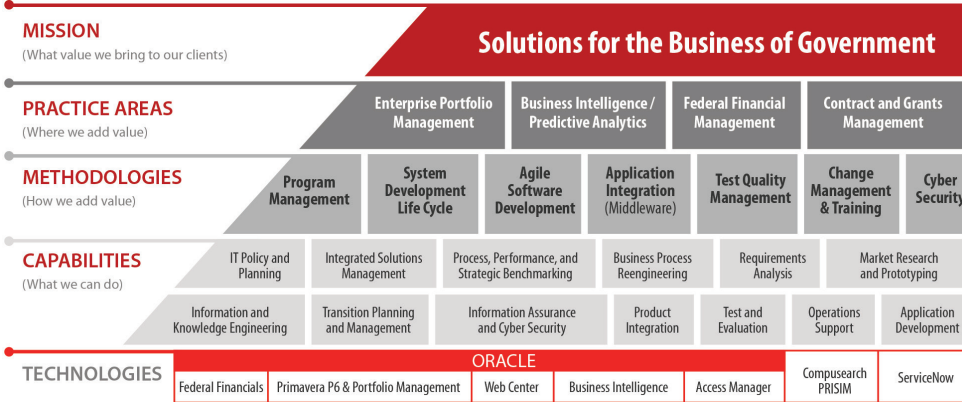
MISSION
(What value we bring to our clients)

Solutions for the Business of Government

PRACTICE AREAS
(Where we add value)

Enterprise Portfolio Management | Business Intelligence / Predictive Analytics | Federal Financial Management | Contract and Grants Management

METHODOLOGIES
(How we add value)

Program Management | System Development Life Cycle | Agile Software Development | Application Integration (Middleware) | Test Quality Management | Change Management & Training | Cyber Security

CAPABILITIES
(What we can do)

IT Policy and Planning | Integrated Solutions Management | Process, Performance, and Strategic Benchmarking | Business Process Reengineering | Requirements Analysis | Market Research and Prototyping

Information and Knowledge Engineering | Transition Planning and Management | Information Assurance and Cyber Security | Product Integration | Test and Evaluation | Operations Support | Application Development

TECHNOLOGIES

ORACLE
Federal Financials | Primavera P6 & Portfolio Management | Web Center | Business Intelligence | Access Manager

Compusearch PRISIM | ServiceNow